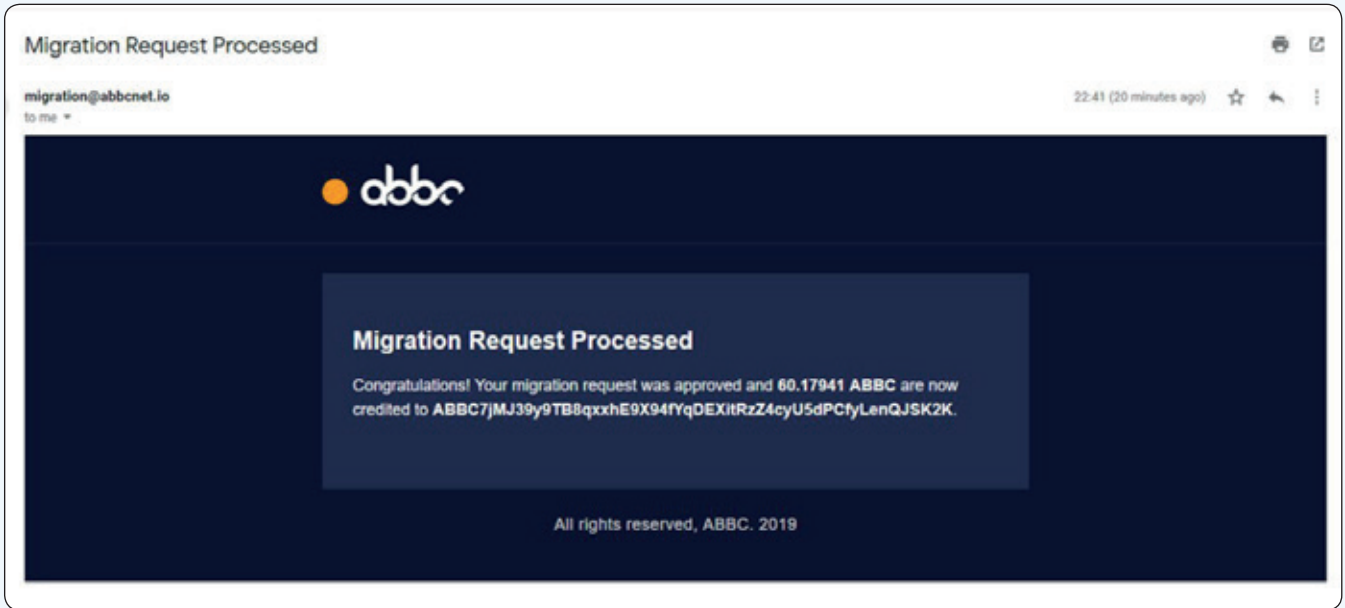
Migration Request Processed

migration@abbcnet.io
to me

22:41 (20 minutes ago)

abbc

Migration Request Processed

Congratulations! Your migration request was approved and 60.17941 ABBC are now credited to ABBC7jMJ39y9TB8qxxhE9X94fYqDEXitRzZ4cyU5dPCfyLenQJSK2K.

All rights reserved, ABBC. 2019